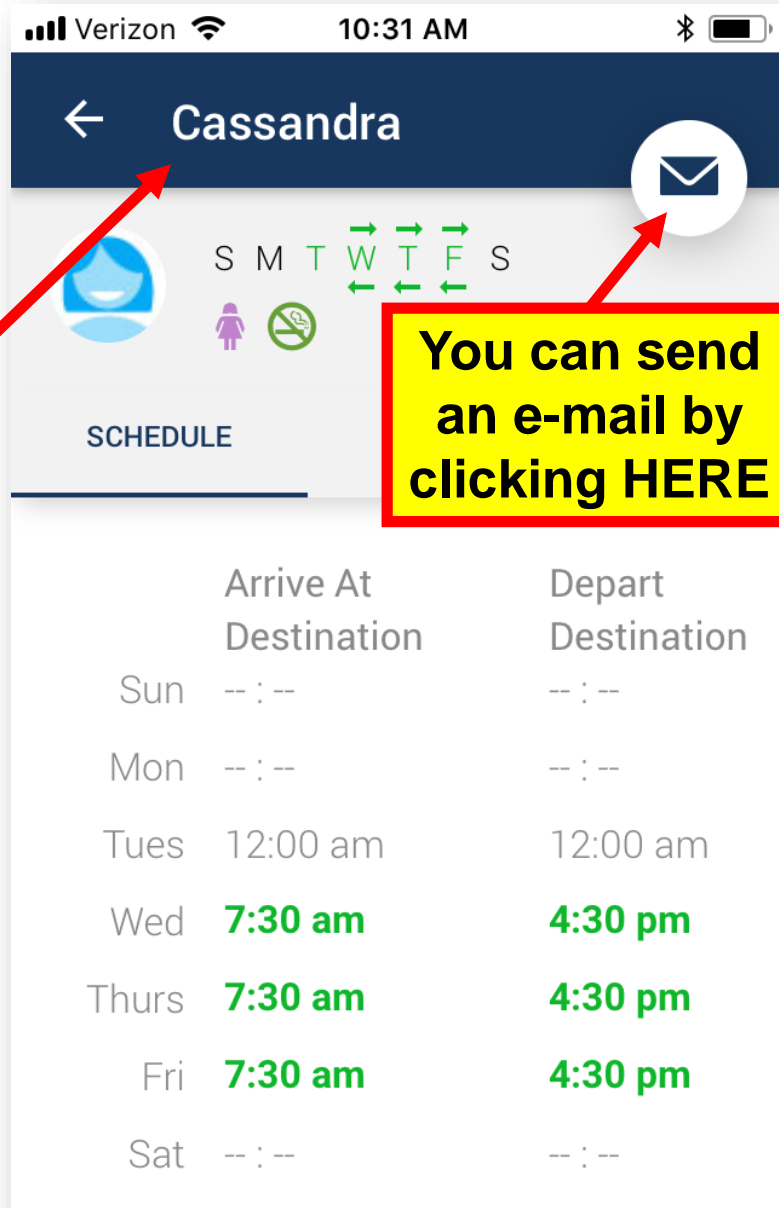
Verizon 10:31 AM

Cassandra

S M T W T F S

You can send an e-mail by clicking HERE

SCHEDULE

| | Arrive At Destination | Depart Destination |
|---|---|---|
| Sun | -- : -- | -- : -- |
| Mon | -- : -- | -- : -- |
| Tues | 12:00 am | 12:00 am |
| Wed | 7:30 am | 4:30 pm |
| Thurs | 7:30 am | 4:30 pm |
| Fri | 7:30 am | 4:30 pm |
| Sat | -- : -- | -- : -- |